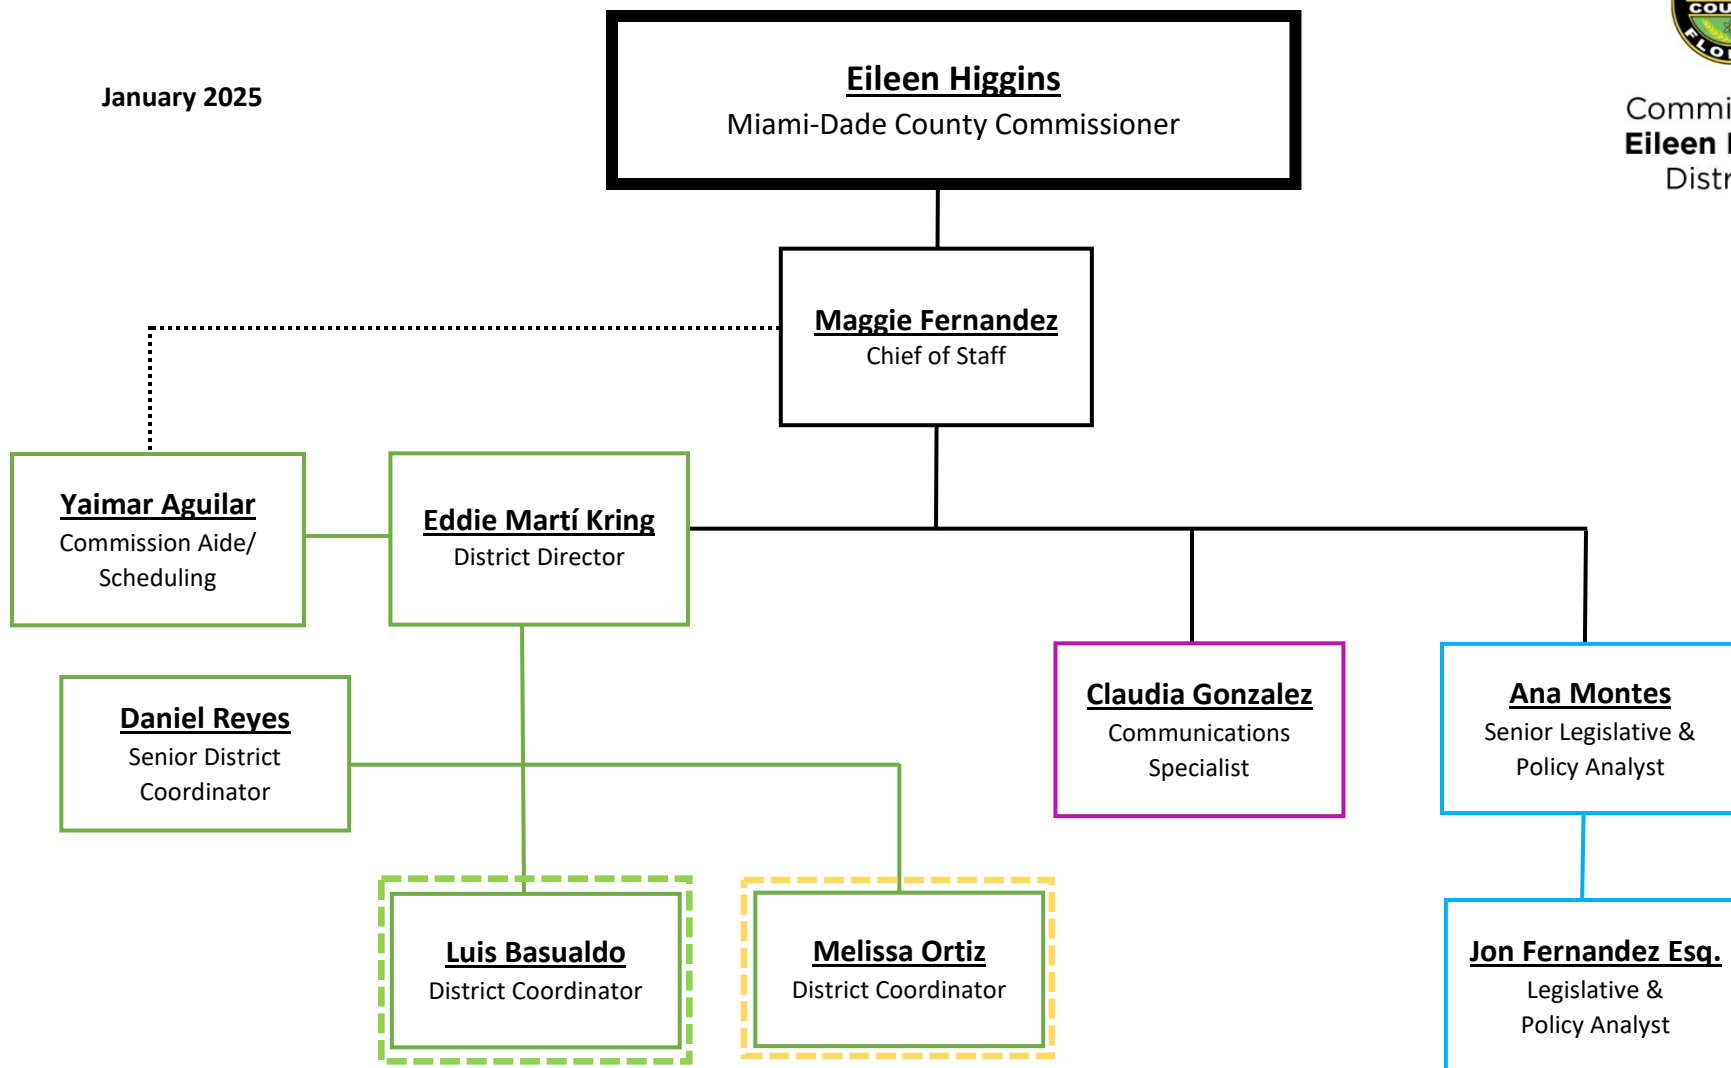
January 2025

COU
FLO

Commi
Eileen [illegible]
Distr

Eileen Higgins
Miami-Dade County Commissioner

Maggie Fernandez
Chief of Staff

Yaimar Aguilar
Commission Aide/ Scheduling

Eddie Martí Kring
District Director

Daniel Reyes
Senior District Coordinator

Claudia Gonzalez
Communications Specialist

Ana Montes
Senior Legislative & Policy Analyst

Luis Basualdo
District Coordinator

Melissa Ortiz
District Coordinator

Jon Fernandez Esq.
Legislative & Policy Analyst